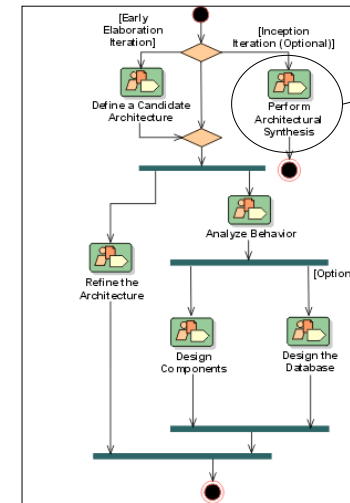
[Early Elaboration Iteration]

[Inception Iteration (Optional)]

Define a Candidate Architecture

Perform Architectural Synthesis

Analyze Behavior

Refine the Architecture

[Option

Design Components

Design the Database